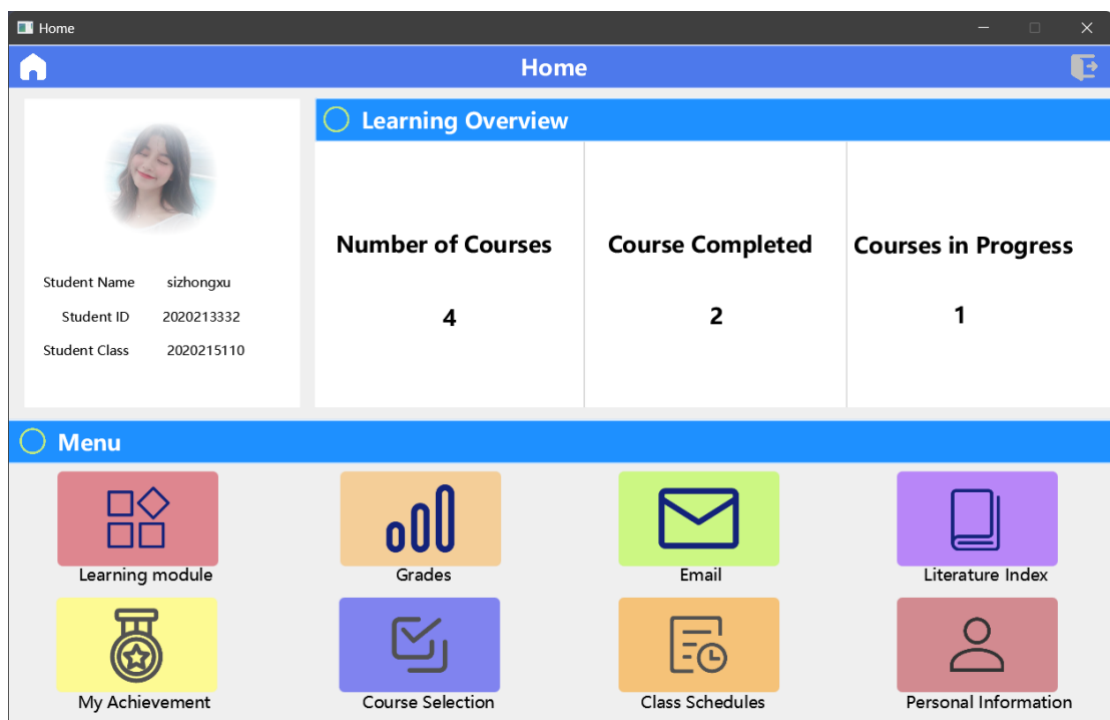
Home

Home

Student Name sizhongxu
Student ID 2020213332
Student Class 2020215110

Learning Overview

| Number of Courses | Course Completed | Courses in Progress |
|---|---|---|
| 4 | 2 | 1 |

Menu

Learning module
Grades
Email
Literature Index
My Achievement
Course Selection
Class Schedules
Personal Information